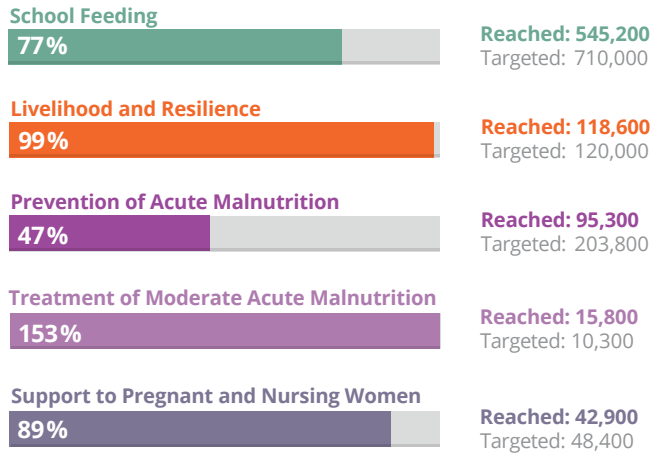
School Feeding
77%
Reached: 545,200
Targeted: 710,000

Livelihood and Resilience
99%
Reached: 118,600
Targeted: 120,000

Prevention of Acute Malnutrition
47%
Reached: 95,300
Targeted: 203,800

Treatment of Moderate Acute Malnutrition
153%
Reached: 15,800
Targeted: 10,300

Support to Pregnant and Nursing Women
89%
Reached: 42,900
Targeted: 48,400